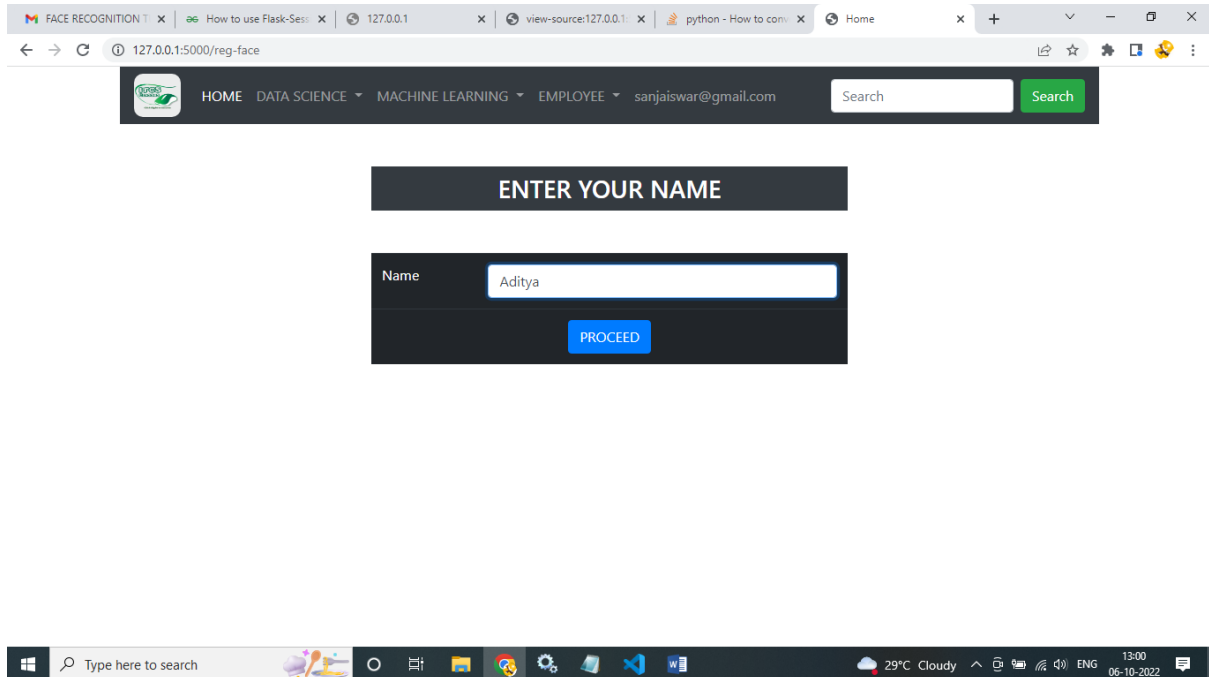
FACE RECOGNITION T
How to use Flask-Sess
127.0.0.1
view-source:127.0.0.1
python - How to conv
Home

127.0.0.1:5000/reg-face

HOME DATA SCIENCE MACHINE LEARNING EMPLOYEE sanjaiswar@gmail.com
Search
Search

ENTER YOUR NAME

Name
Aditya
PROCEED

Type here to search
29°C Cloudy ENG 13:00 06-10-2022